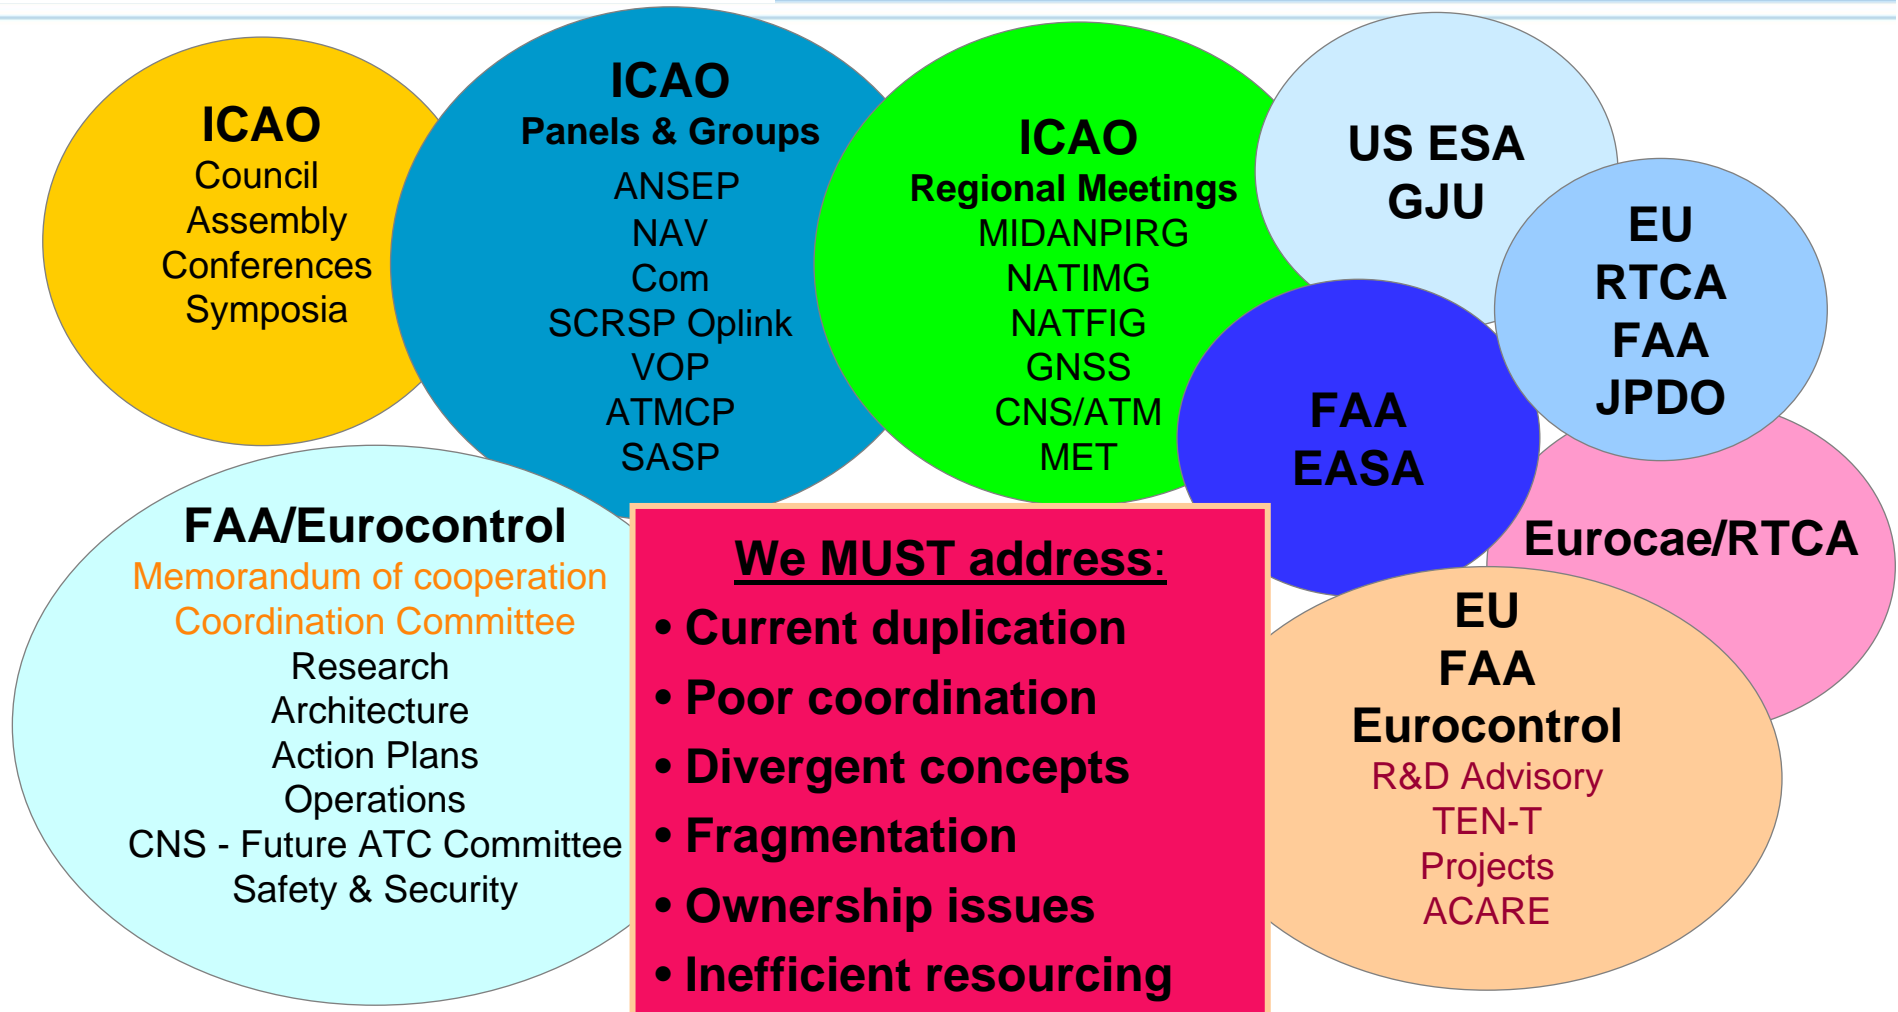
ICAO
Council
Assembly
Conferences
Symposia

ICAO
Panels & Groups
ANSEP
NAV
Com
SCRSP Oplink
VOP
ATMCP
SASP

ICAO
Regional Meetings
MIDANPIRG
NATIMG
NATFIG
GNSS
CNS/ATM
MET

US ESA
GJU

EU
RTCA
FAA
JPDO

FAA
EASA

Eurocae/RTCA

FAA/Eurocontrol
Memorandum of cooperation
Coordination Committee
Research
Architecture
Action Plans
Operations
CNS - Future ATC Committee
Safety & Security

We MUST address:
• Current duplication
• Poor coordination
• Divergent concepts
• Fragmentation
• Ownership issues
• Inefficient resourcing

EU
FAA
Eurocontrol
R&D Advisory
TEN-T
Projects
ACARE